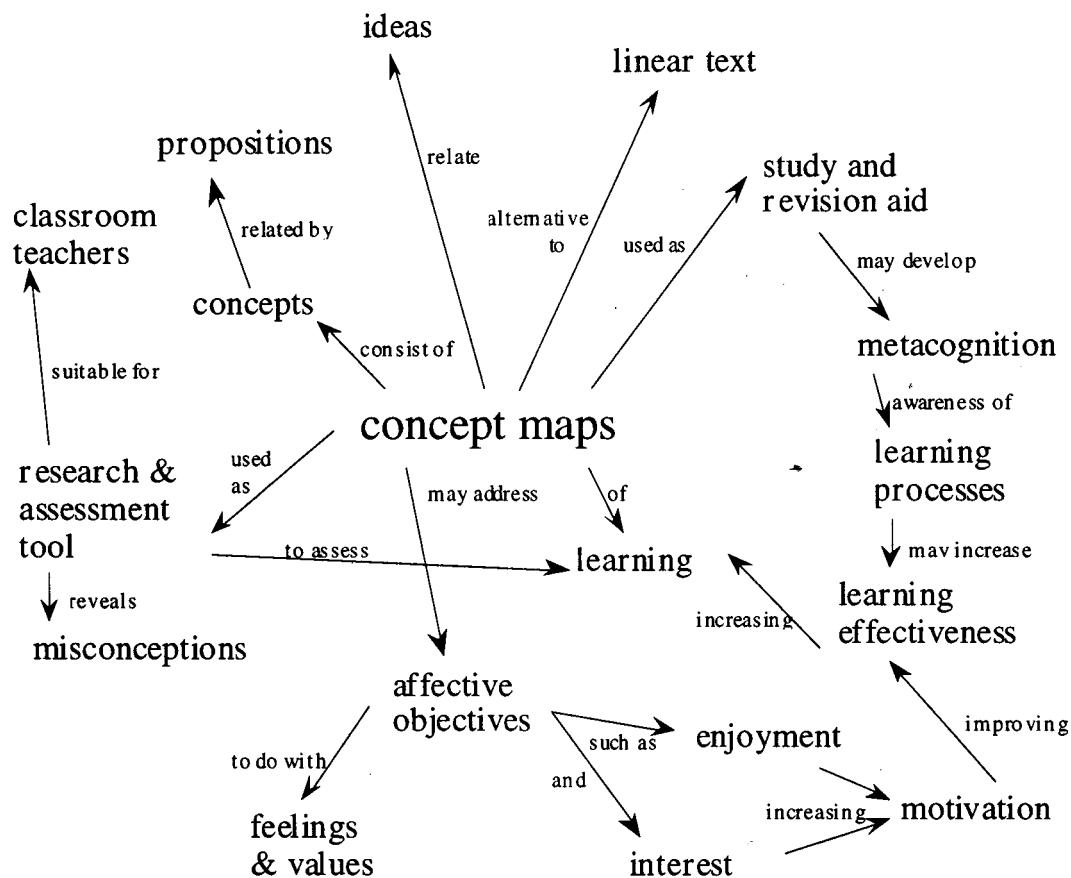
ideas

linear text

propositions

relate

study and revision aid

classroom teachers

related by

alternative to

used as

may develop

concepts

consist of

metacognition

suitable for

awareness of

concept maps

used as

learning processes

research & assessment tool

may address

of

mav increase

to assess

learning

reveals

learning effectiveness

increasing

misconceptions

affective objectives

improving

such as

enjoyment

to do with

and

increasing

motivation

feelings & values

interest